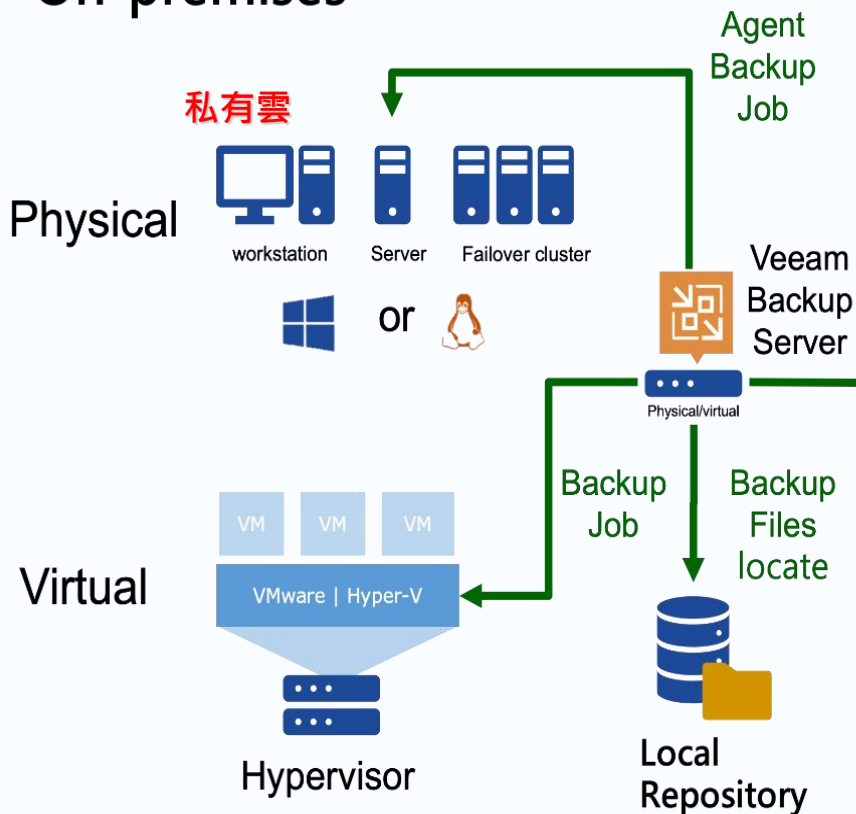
On-premises

Agent Backup Job

私有雲

Physical

workstation

Server

Failover cluster

or

Veeam Backup Server

Physical/virtual

Backup Job

Backup Files locate

VM

VM

VM

Virtual

VMware | Hyper-V

Hypervisor

Local Repository